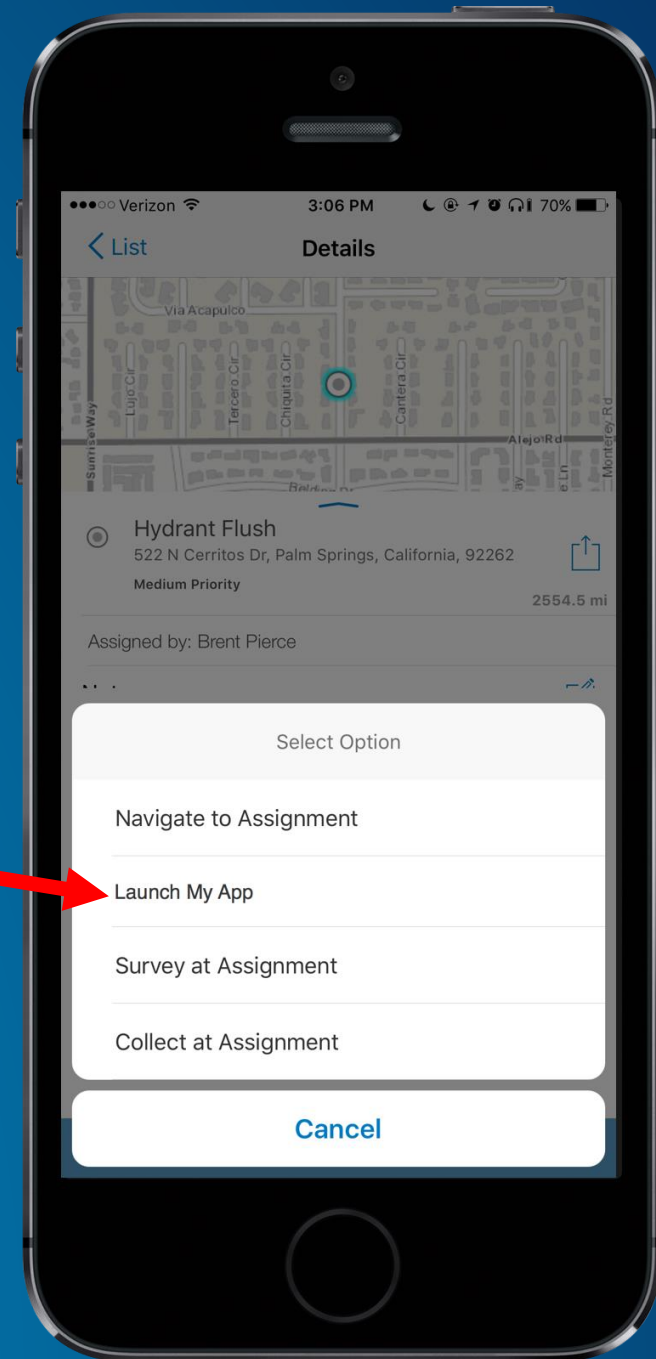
●●●○○ Verizon 3:06 PM 70%

< List Details

Via Acapulco
Sunrise Way
Lujo Cir
Tercero Cir
Chiquita Cir
Cantera Cir
Alejo Rd
Monterey Rd
Belding Dr

Hydrant Flush
522 N Cerritos Dr, Palm Springs, California, 92262
Medium Priority
2554.5 mi

Assigned by: Brent Pierce

Select Option

Navigate to Assignment

Launch My App

Survey at Assignment

Collect at Assignment

Cancel